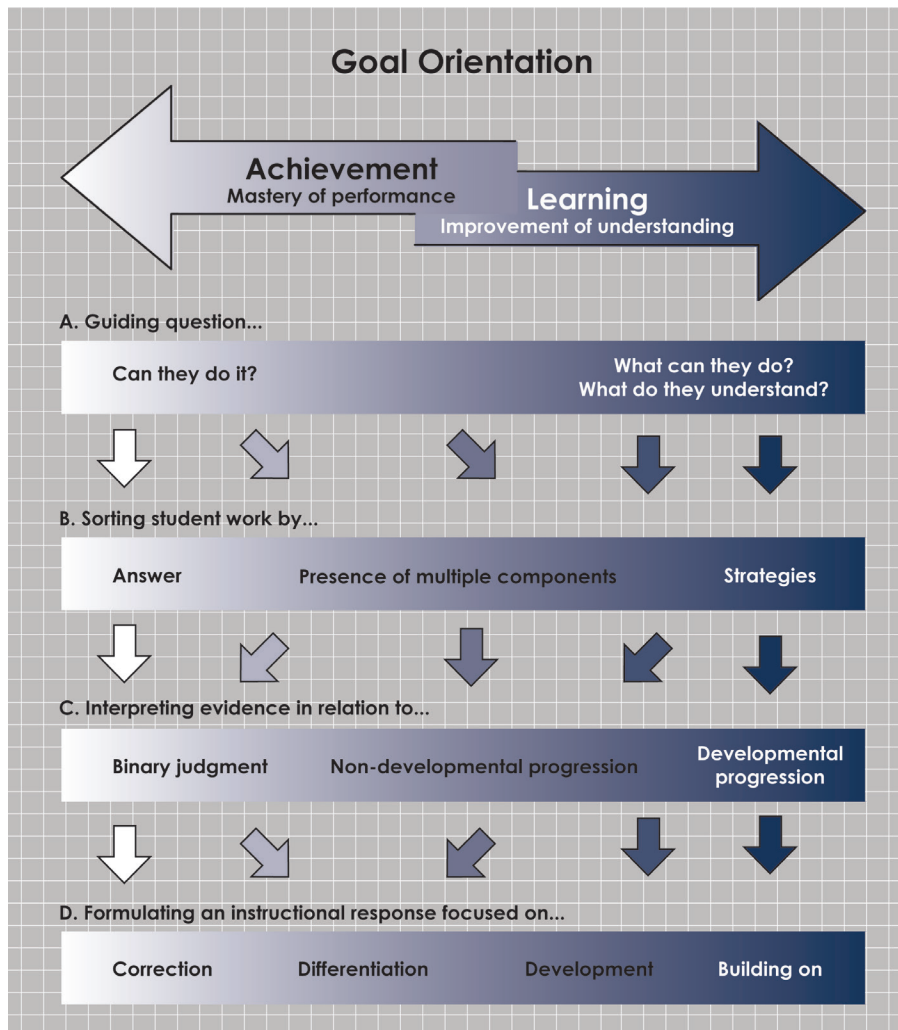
Goal Orientation

Achievement
Mastery of performance

Learning
Improvement of understanding

A. Guiding question...

Can they do it?

What can they do?
What do they understand?

B. Sorting student work by...

Answer

Presence of multiple components

Strategies

C. Interpreting evidence in relation to...

Binary judgment

Non-developmental progression

Developmental progression

D. Formulating an instructional response focused on...

Correction

Differentiation

Development

Building on